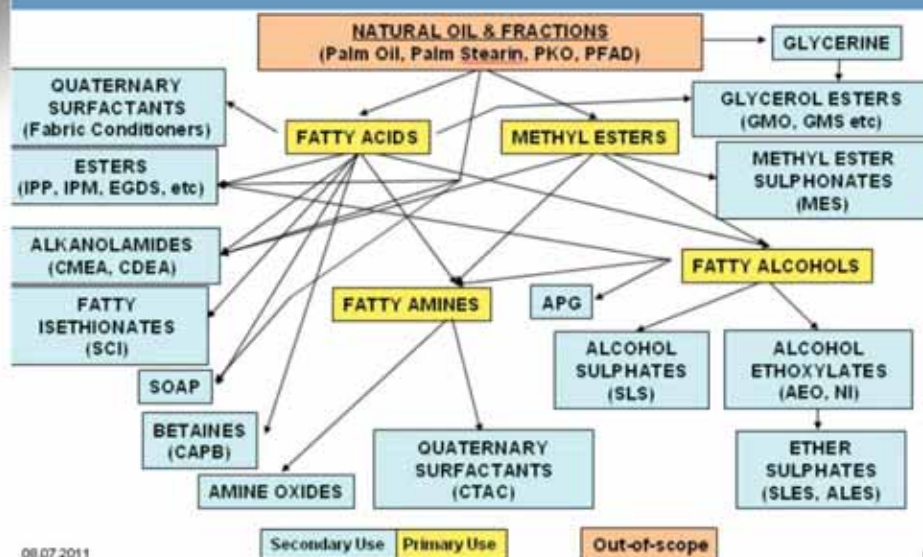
NATURAL OIL & FRACTIONS
(Palm Oil, Palm Stearin, PKO, PFAD)

GLYCERINE

QUATERNARY SURFACTANTS
(Fabric Conditioners)

FATTY ACIDS

METHYL ESTERS

GLYCEROL ESTERS
(GMO, GMS etc)

ESTERS
(IPP, IPM, EGDS, etc)

METHYL ESTER SULPHONATES
(MES)

ALKANOLAMIDES
(CMEA, CDEA)

FATTY ALCOHOLS

FATTY ISETHIONATES
(SCI)

FATTY AMINES

APG

ALCOHOL SULPHATES
(SLS)

ALCOHOL ETHOXYLATES
(AEO, NI)

SOAP

BETAINES
(CAPB)

QUATERNARY SURFACTANTS
(CTAC)

ETHER SULPHATES
(SLES, ALES)

AMINE OXIDES

08.07.2011

Secondary Use | Primary Use

Out-of-scope